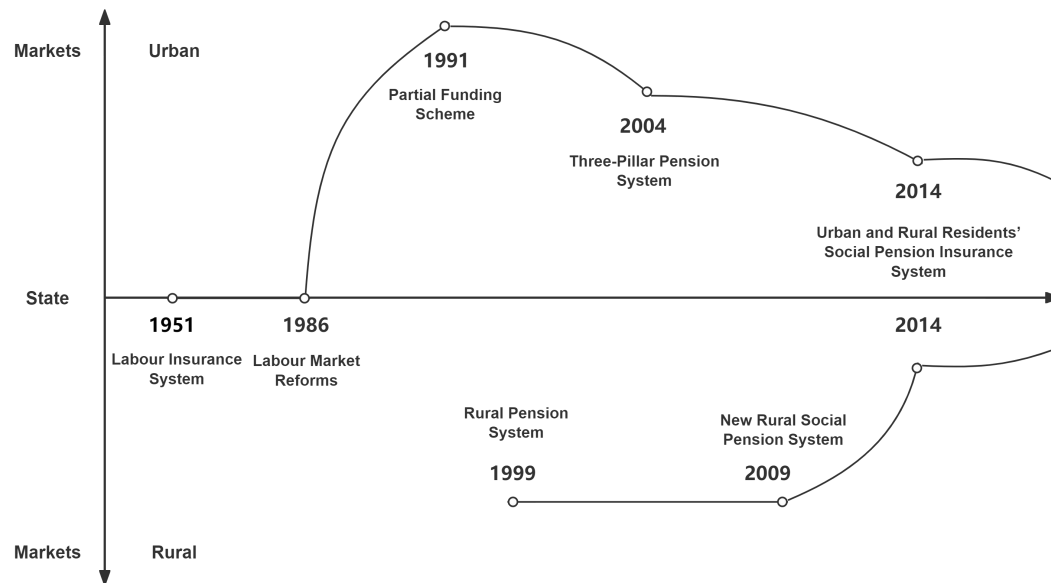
Markets

Urban

1991

Partial Funding Scheme

2004

Three-Pillar Pension System

2014

Urban and Rural Residents' Social Pension Insurance System

State

1951

Labour Insurance System

1986

Labour Market Reforms

2014

Rural Pension System

1999

New Rural Social Pension System

2009

Markets

Rural